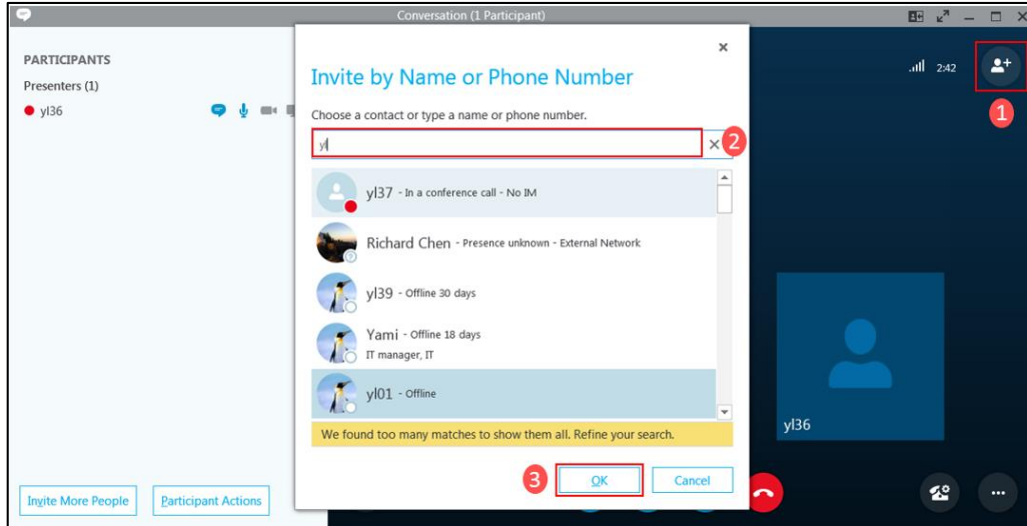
Conversation (1 Participant)

PARTICIPANTS
Presenters (1)
yl36

Invite by Name or Phone Number
Choose a contact or type a name or phone number.
yl
2

yl37 - In a conference call - No IM
Richard Chen - Presence unknown - External Network
yl39 - Offline 30 days
Yami - Offline 18 days
IT manager, IT
yl01 - Offline

We found too many matches to show them all. Refine your search.

3
OK
Cancel

2:42
1

yl36

Invite More People
Participant Actions